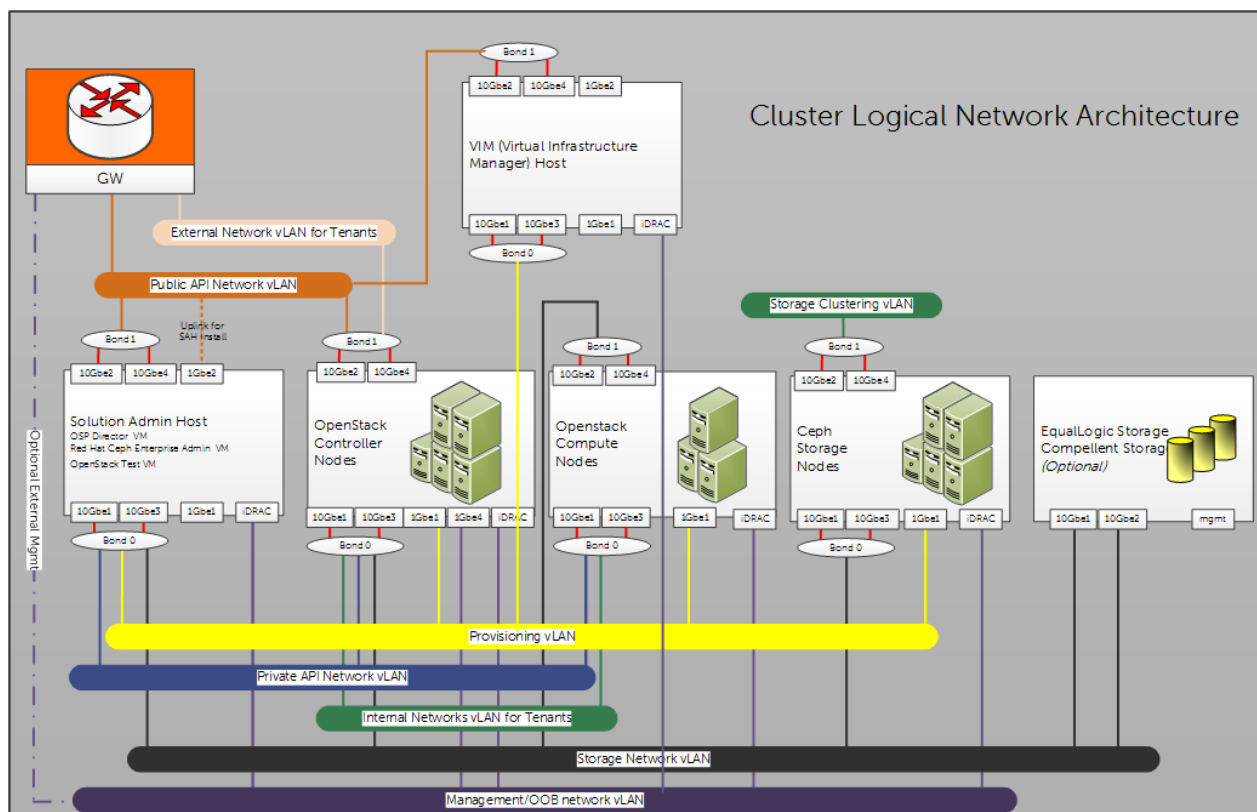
Cluster Logical Network Architecture

GW

Optional External Mgmt

Bond 1
10Gbe2 10Gbe4 1Gbe2
VIM (Virtual Infrastructure Manager) Host
10Gbe1 10Gbe3 1Gbe1 iDRAC
Bond 0

External Network vLAN for Tenants

Public API Network vLAN

Storage Clustering vLAN

Bond 1
Uplink for SAH install
10Gbe2 10Gbe4 1Gbe2
Solution Admin Host
OSP Director VM
Red Hat Ceph Enterprise Admin VM
OpenStack Test VM
10Gbe1 10Gbe3 1Gbe1 iDRAC
Bond 0

Bond 1
10Gbe2 10Gbe4
OpenStack Controller Nodes
10Gbe1 10Gbe3 1Gbe1 1Gbe4 iDRAC
Bond 0

Bond 1
10Gbe2 10Gbe4
Openstack Compute Nodes
10Gbe1 10Gbe3 1Gbe1 iDRAC
Bond 0

Bond 1
10Gbe2 10Gbe4
Ceph Storage Nodes
10Gbe1 10Gbe3 1Gbe1 iDRAC
Bond 0

EqualLogic Storage
Compellent Storag
(Optional)
10Gbe1 10Gbe2 mgmt

Provisioning vLAN
Private API Network vLAN
Internal Networks vLAN for Tenants
Storage Network vLAN
Management/OOB network vLAN